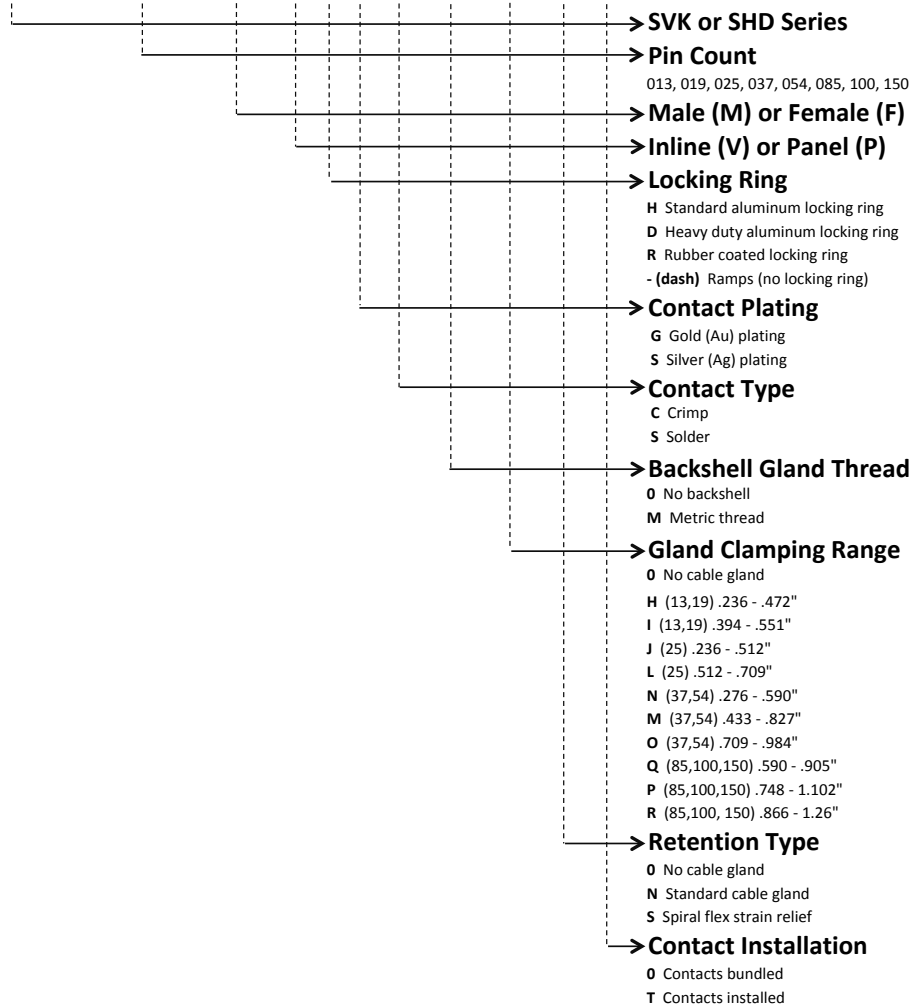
SVK or SHD Series

Pin Count
013, 019, 025, 037, 054, 085, 100, 150

Male (M) or Female (F)

Inline (V) or Panel (P)

Locking Ring
H Standard aluminum locking ring
D Heavy duty aluminum locking ring
R Rubber coated locking ring
- (dash) Ramps (no locking ring)

Contact Plating
G Gold (Au) plating
S Silver (Ag) plating

Contact Type
C Crimp
S Solder

Backshell Gland Thread
0 No backshell
M Metric thread

Gland Clamping Range
0 No cable gland
H (13,19) .236 - .472"
I (13,19) .394 - .551"
J (25) .236 - .512"
L (25) .512 - .709"
N (37,54) .276 - .590"
M (37,54) .433 - .827"
O (37,54) .709 - .984"
Q (85,100,150) .590 - .905"
P (85,100,150) .748 - 1.102"
R (85,100, 150) .866 - 1.26"

Retention Type
0 No cable gland
N Standard cable gland
S Spiral flex strain relief

Contact Installation
0 Contacts bundled
T Contacts installed